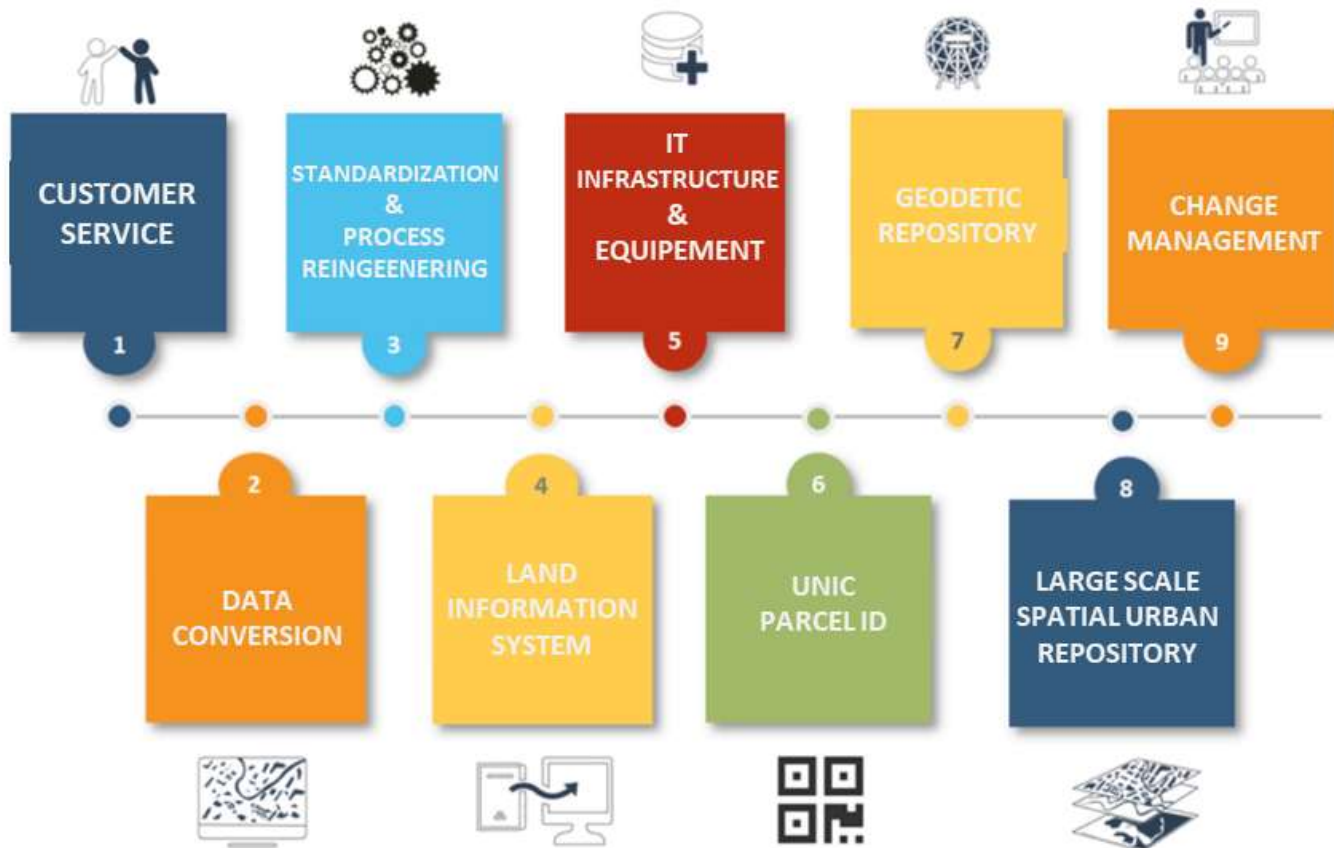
CUSTOMER SERVICE
1

STANDARDIZATION & PROCESS REINGEENERING
3

IT INFRASTRUCTURE & EQUIPEMENT
5

GEODETIC REPOSITORY
7

CHANGE MANAGEMENT
9

2
DATA CONVERSION

4
LAND INFORMATION SYSTEM

6
UNIC PARCEL ID

8
LARGE SCALE SPATIAL URBAN REPOSITORY